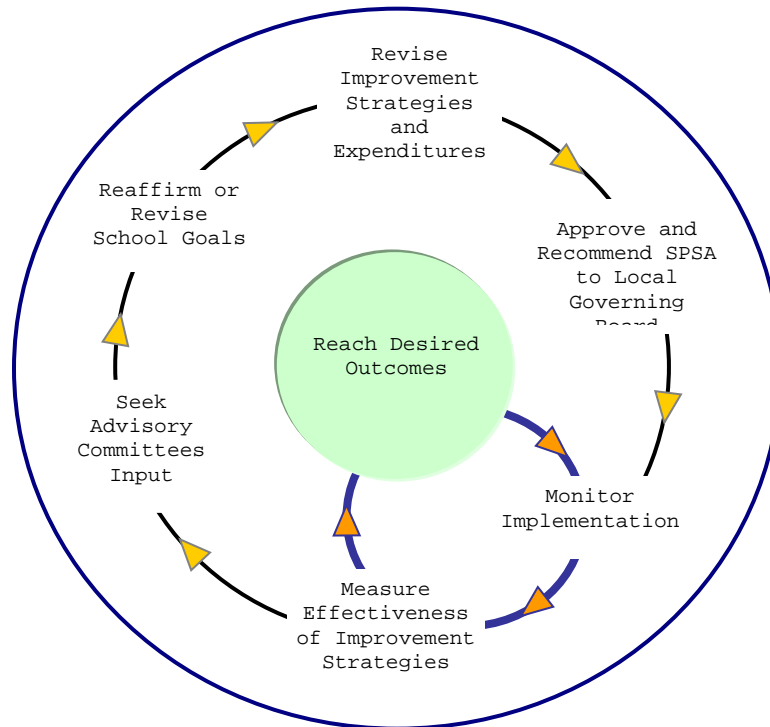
Revise Improvement Strategies and Expenditures

Approve and Recommend SPSA to Local Governing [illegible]

Monitor Implementation

Measure Effectiveness of Improvement Strategies

Seek Advisory Committees Input

Reaffirm or Revise School Goals

Reach Desired Outcomes